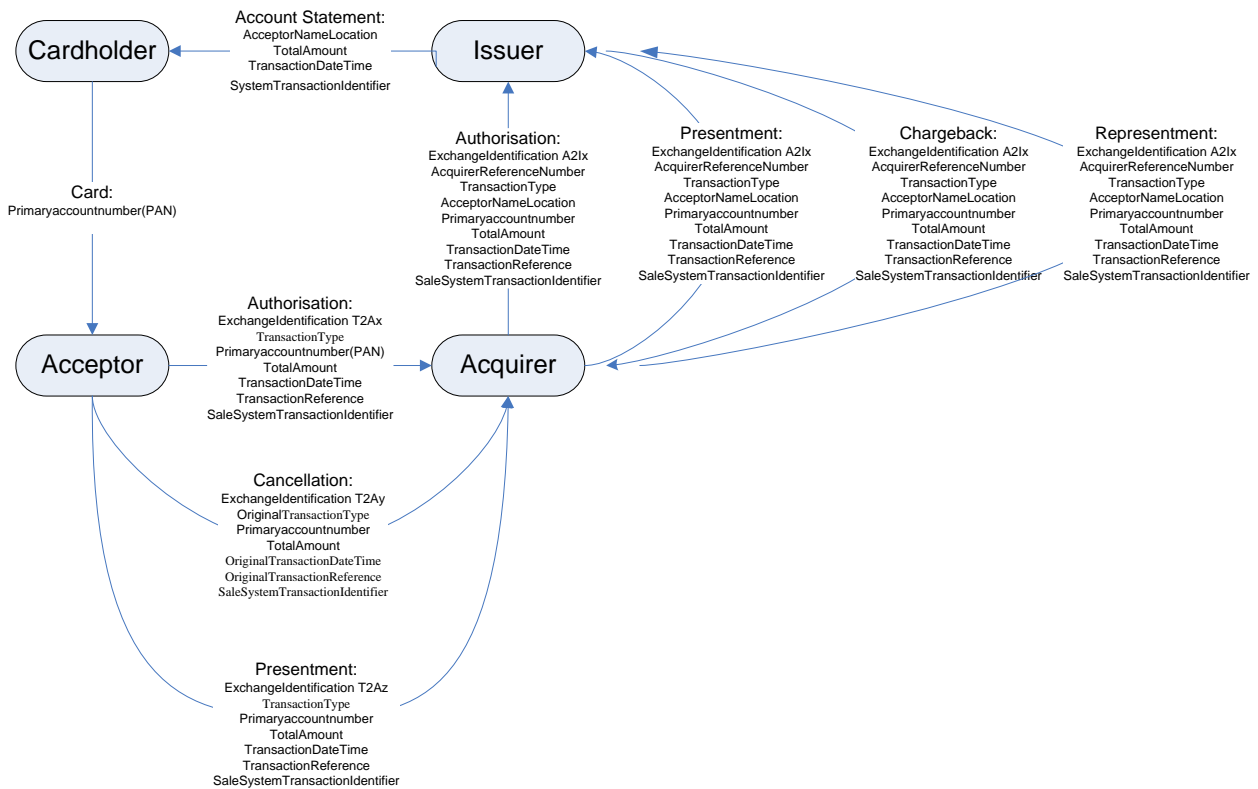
Cardholder

Account Statement:
AcceptorNameLocation
TotalAmount
TransactionDateTime
SystemTransactionIdentifier

Issuer

Card:
Primaryaccountnumber(PAN)

Authorisation:
ExchangeIdentification A2Ix
AcquirerReferenceNumber
TransactionType
AcceptorNameLocation
Primaryaccountnumber
TotalAmount
TransactionDateTime
TransactionReference
SaleSystemTransactionIdentifier

Presentment:
ExchangeIdentification A2Ix
AcquirerReferenceNumber
TransactionType
AcceptorNameLocation
Primaryaccountnumber
TotalAmount
TransactionDateTime
TransactionReference
SaleSystemTransactionIdentifier

Chargeback:
ExchangeIdentification A2Ix
AcquirerReferenceNumber
TransactionType
AcceptorNameLocation
Primaryaccountnumber
TotalAmount
TransactionDateTime
TransactionReference
SaleSystemTransactionIdentifier

Representment:
ExchangeIdentification A2Ix
AcquirerReferenceNumber
TransactionType
AcceptorNameLocation
Primaryaccountnumber
TotalAmount
TransactionDateTime
TransactionReference
SaleSystemTransactionIdentifier

Authorisation:
ExchangeIdentification T2Ax
TransactionType
Primaryaccountnumber(PAN)
TotalAmount
TransactionDateTime
TransactionReference
SaleSystemTransactionIdentifier

Acceptor

Acquirer

Cancellation:
ExchangeIdentification T2Ay
OriginalTransactionType
Primaryaccountnumber
TotalAmount
OriginalTransactionDateTime
OriginalTransactionReference
SaleSystemTransactionIdentifier

Presentment:
ExchangeIdentification T2Az
TransactionType
Primaryaccountnumber
TotalAmount
TransactionDateTime
TransactionReference
SaleSystemTransactionIdentifier